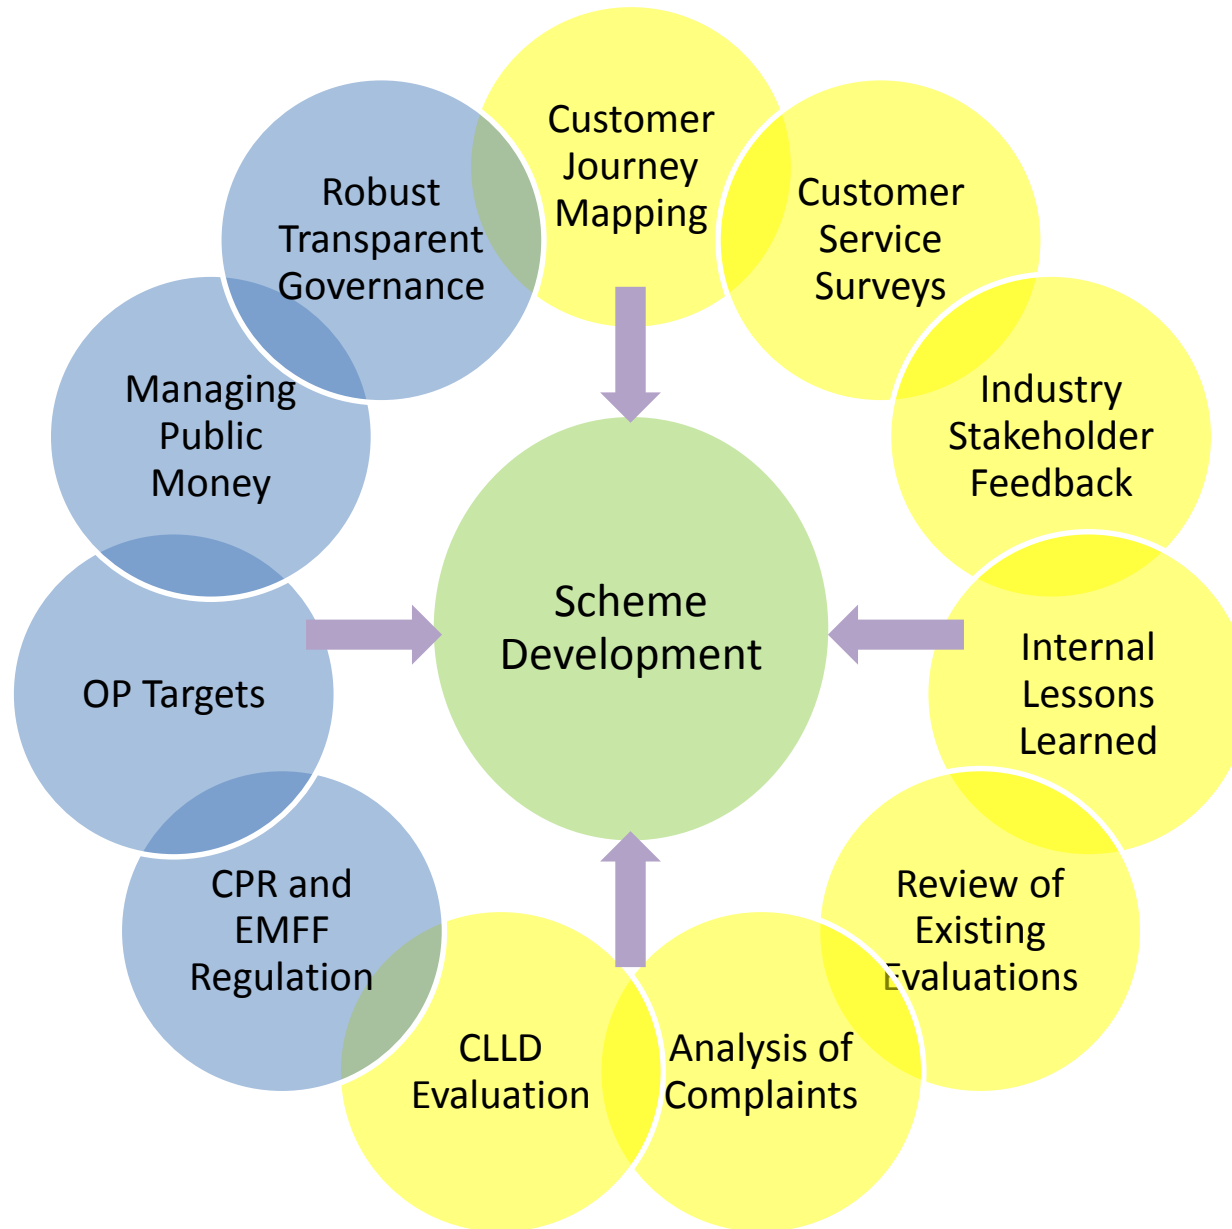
Customer Journey Mapping

Customer Service Surveys

Industry Stakeholder Feedback

Internal Lessons Learned

Review of Existing Evaluations

Analysis of Complaints

CLLD Evaluation

CPR and EMFF Regulation

OP Targets

Managing Public Money

Robust Transparent Governance

Scheme Development